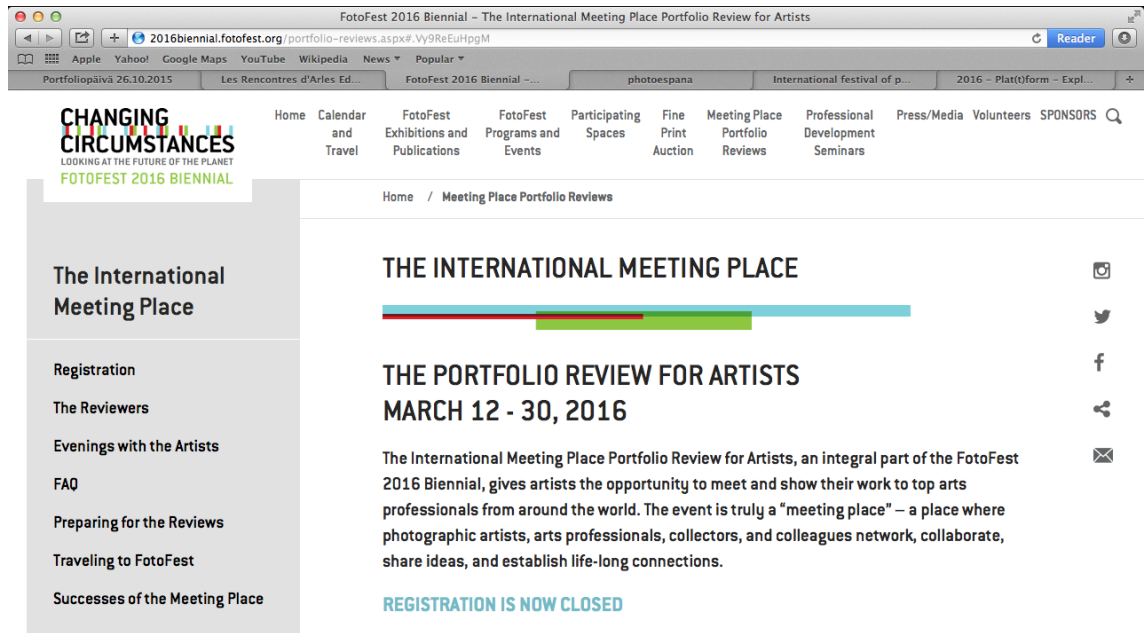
FotoFest 2016 Biennial – The International Meeting Place Portfolio Review for Artists

2016biennial.fotofest.org/portfolio-reviews.aspx#.Vy9ReEuHpgM

Reader

Apple Yahoo! Google Maps YouTube Wikipedia News ▾ Popular ▾

Portfoliopäivä 26.10.2015 | Les Rencontres d'Arles Ed... | FotoFest 2016 Biennial –... | photoespana | International festival of p... | 2016 – Plat(t)form – Expl...

CHANGING CIRCUMSTANCES
LOOKING AT THE FUTURE OF THE PLANET
FOTOFEST 2016 BIENNIAL

Home | Calendar and Travel | FotoFest Exhibitions and Publications | FotoFest Programs and Events | Participating Spaces | Fine Print Auction | Meeting Place Portfolio Reviews | Professional Development Seminars | Press/Media | Volunteers | SPONSORS

Home / Meeting Place Portfolio Reviews

The International Meeting Place

Registration
The Reviewers
Evenings with the Artists
FAQ
Preparing for the Reviews
Traveling to FotoFest
Successes of the Meeting Place

THE INTERNATIONAL MEETING PLACE

THE PORTFOLIO REVIEW FOR ARTISTS
MARCH 12 - 30, 2016

The International Meeting Place Portfolio Review for Artists, an integral part of the FotoFest 2016 Biennial, gives artists the opportunity to meet and show their work to top arts professionals from around the world. The event is truly a "meeting place" – a place where photographic artists, arts professionals, collectors, and colleagues network, collaborate, share ideas, and establish life-long connections.

REGISTRATION IS NOW CLOSED